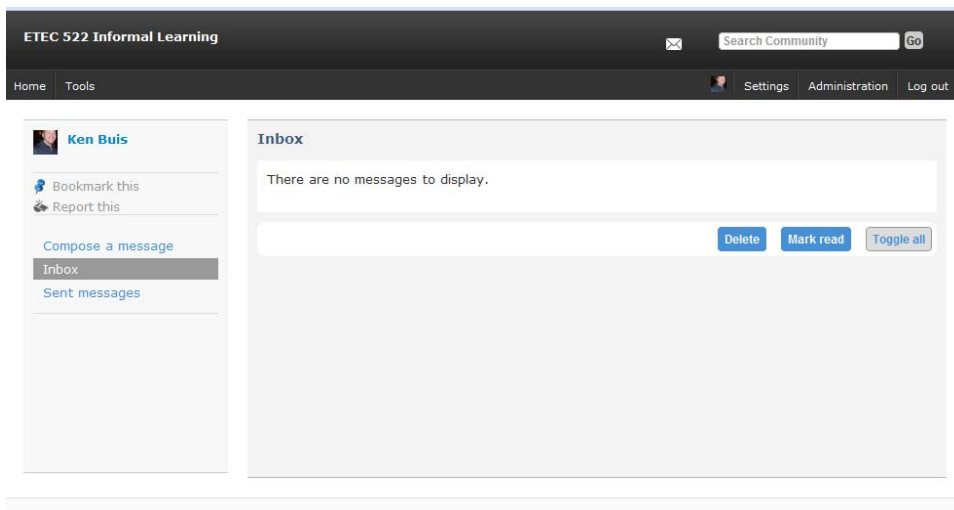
ETEC 522 Informal Learning

Search Community Go

Home Tools

Settings Administration Log out

Ken Buis

Bookmark this
Report this

Compose a message
Inbox
Sent messages

Inbox

There are no messages to display.

Delete Mark read Toggle all